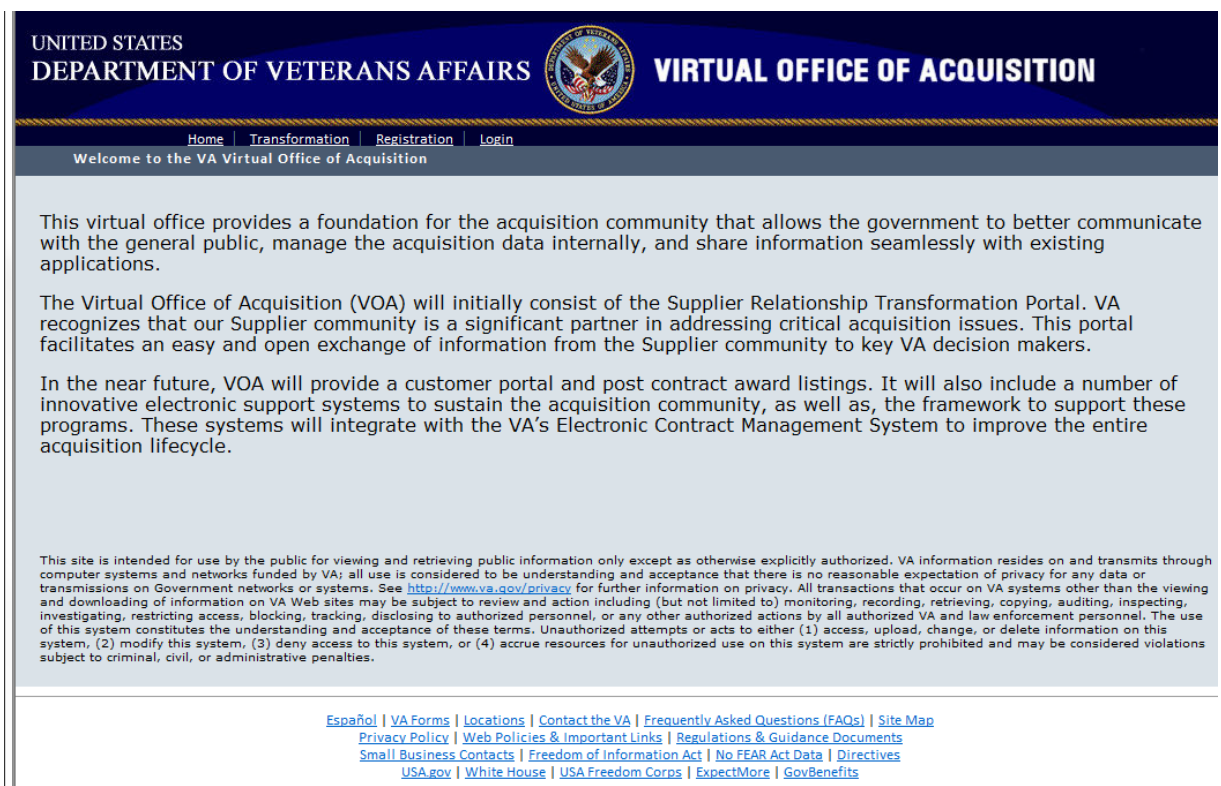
UNITED STATES
DEPARTMENT OF VETERANS AFFAIRS

DEPARTMENT OF VETERANS AFFAIRS UNITED STATES OF AMERICA

VIRTUAL OFFICE OF ACQUISITION

Home | Transformation | Registration | Login

Welcome to the VA Virtual Office of Acquisition

This virtual office provides a foundation for the acquisition community that allows the government to better communicate with the general public, manage the acquisition data internally, and share information seamlessly with existing applications.

The Virtual Office of Acquisition (VOA) will initially consist of the Supplier Relationship Transformation Portal. VA recognizes that our Supplier community is a significant partner in addressing critical acquisition issues. This portal facilitates an easy and open exchange of information from the Supplier community to key VA decision makers.

In the near future, VOA will provide a customer portal and post contract award listings. It will also include a number of innovative electronic support systems to sustain the acquisition community, as well as, the framework to support these programs. These systems will integrate with the VA's Electronic Contract Management System to improve the entire acquisition lifecycle.

This site is intended for use by the public for viewing and retrieving public information only except as otherwise explicitly authorized. VA information resides on and transmits through computer systems and networks funded by VA; all use is considered to be understanding and acceptance that there is no reasonable expectation of privacy for any data or transmissions on Government networks or systems. See http://www.va.gov/privacy for further information on privacy. All transactions that occur on VA systems other than the viewing and downloading of information on VA Web sites may be subject to review and action including (but not limited to) monitoring, recording, retrieving, copying, auditing, inspecting, investigating, restricting access, blocking, tracking, disclosing to authorized personnel, or any other authorized actions by all authorized VA and law enforcement personnel. The use of this system constitutes the understanding and acceptance of these terms. Unauthorized attempts or acts to either (1) access, upload, change, or delete information on this system, (2) modify this system, (3) deny access to this system, or (4) accrue resources for unauthorized use on this system are strictly prohibited and may be considered violations subject to criminal, civil, or administrative penalties.

Español | VA Forms | Locations | Contact the VA | Frequently Asked Questions (FAQs) | Site Map
Privacy Policy | Web Policies & Important Links | Regulations & Guidance Documents
Small Business Contacts | Freedom of Information Act | No FEAR Act Data | Directives
USA.gov | White House | USA Freedom Corps | ExpectMore | GovBenefits